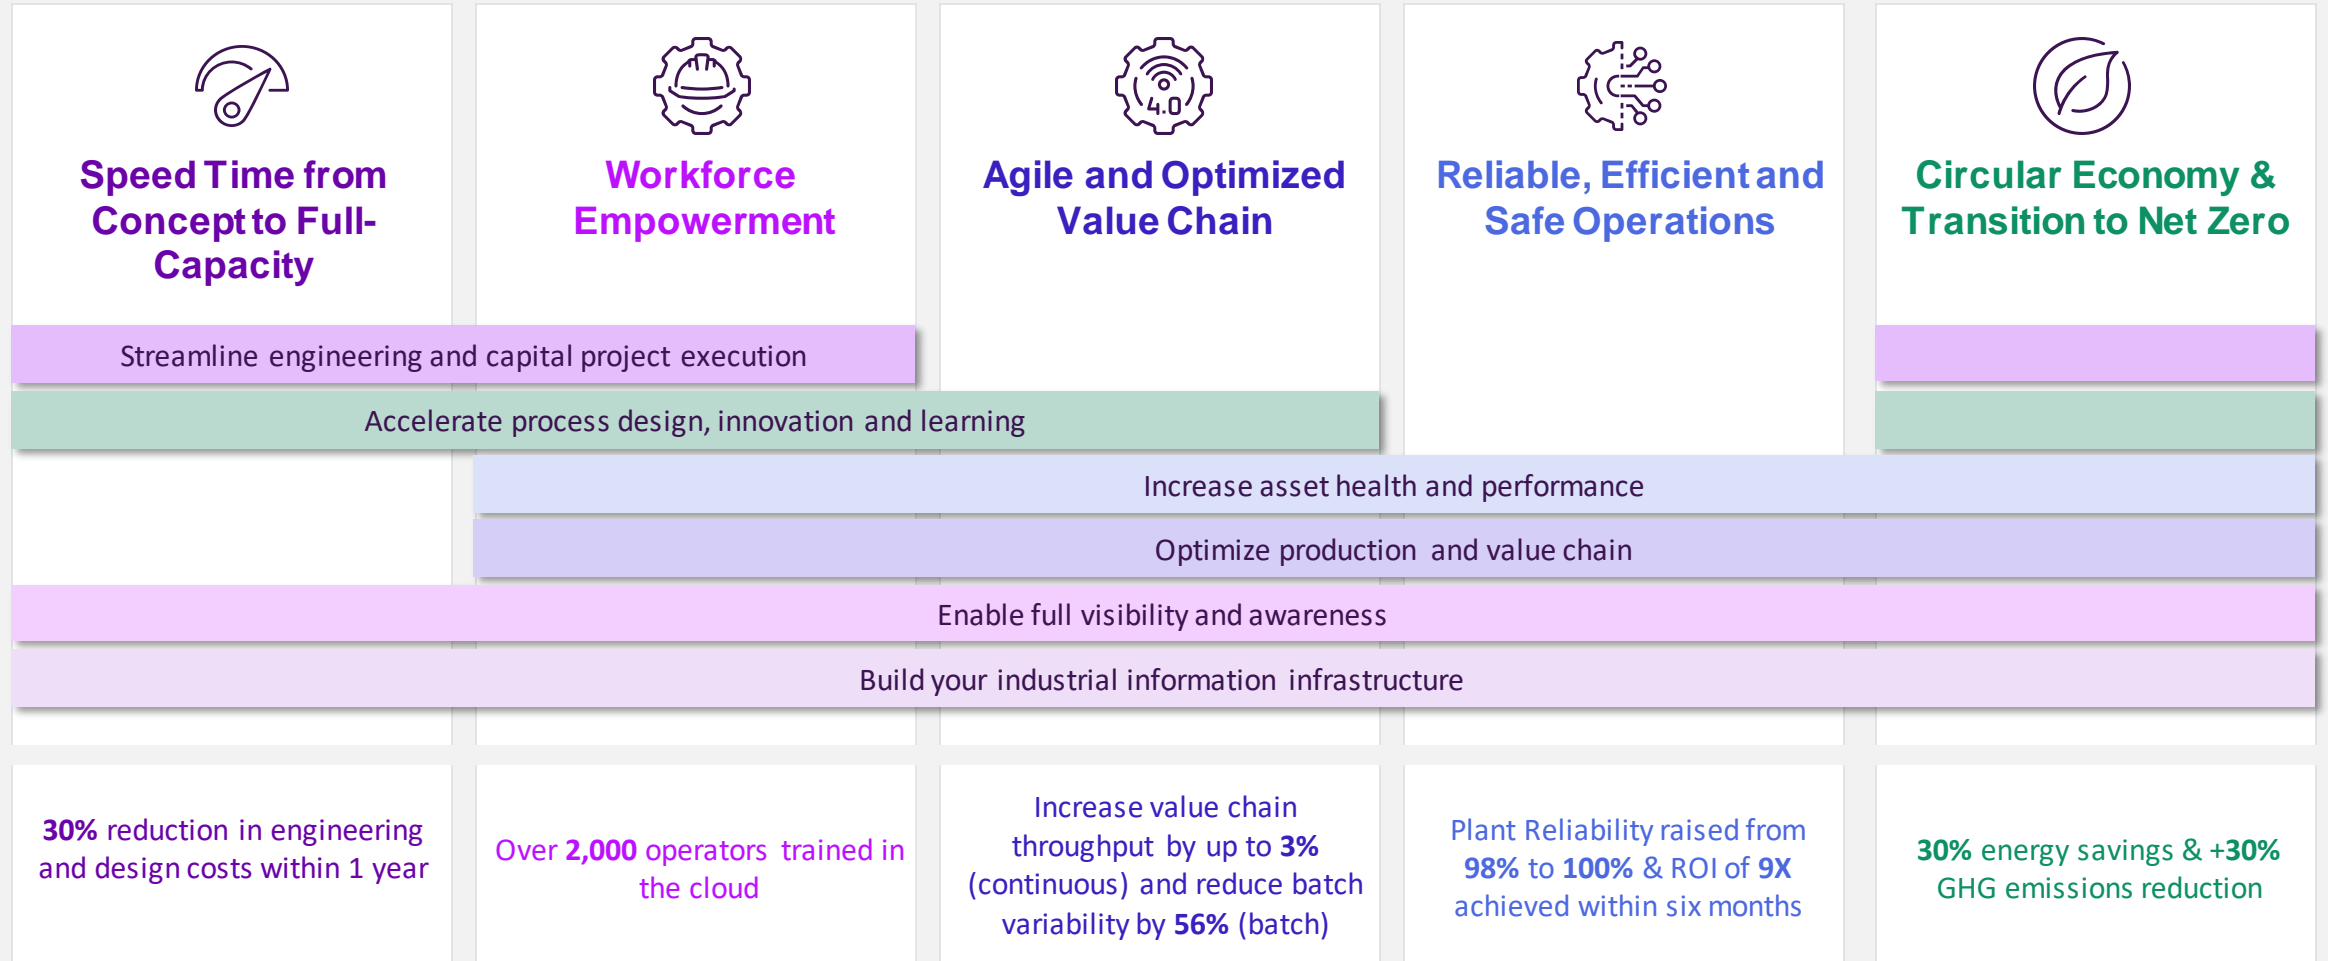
Speed Time from Concept to Full-Capacity

Workforce Empowerment

Agile and Optimized Value Chain

Reliable, Efficient and Safe Operations

Circular Economy & Transition to Net Zero

4.0

Streamline engineering and capital project execution

Accelerate process design, innovation and learning

Increase asset health and performance

Optimize production and value chain

Enable full visibility and awareness

Build your industrial information infrastructure

30% reduction in engineering and design costs within 1 year

Over 2,000 operators trained in the cloud

Increase value chain throughput by up to 3% (continuous) and reduce batch variability by 56% (batch)

Plant Reliability raised from 98% to 100% & ROI of 9X achieved within six months

30% energy savings & +30% GHG emissions reduction